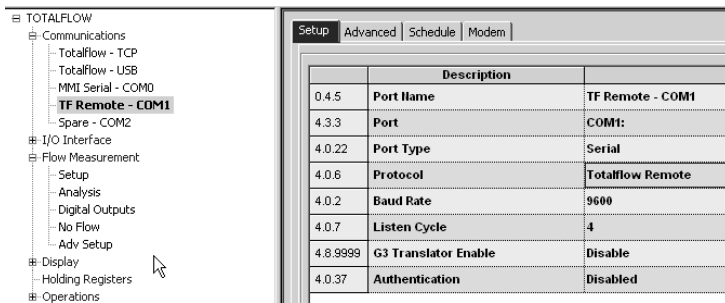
TOTALFLOW
Communications
Totalflow - TCP
Totalflow - USB
MMI Serial - COM0
TF Remote - COM1
Spare - COM2
I/O Interface
Flow Measurement
Setup
Analysis
Digital Outputs
No Flow
Adv Setup
Display
Holding Registers
Operations

Setup | Advanced | Schedule | Modem

| | Description | |
|---|---|---|
| 0.4.5 | Port Name | TF Remote - COM1 |
| 4.3.3 | Port | COM1: |
| 4.0.22 | Port Type | Serial |
| 4.0.6 | Protocol | Totalflow Remote |
| 4.0.2 | Baud Rate | 9600 |
| 4.0.7 | Listen Cycle | 4 |
| 4.8.9999 | G3 Translator Enable | Disable |
| 4.0.37 | Authentication | Disabled |